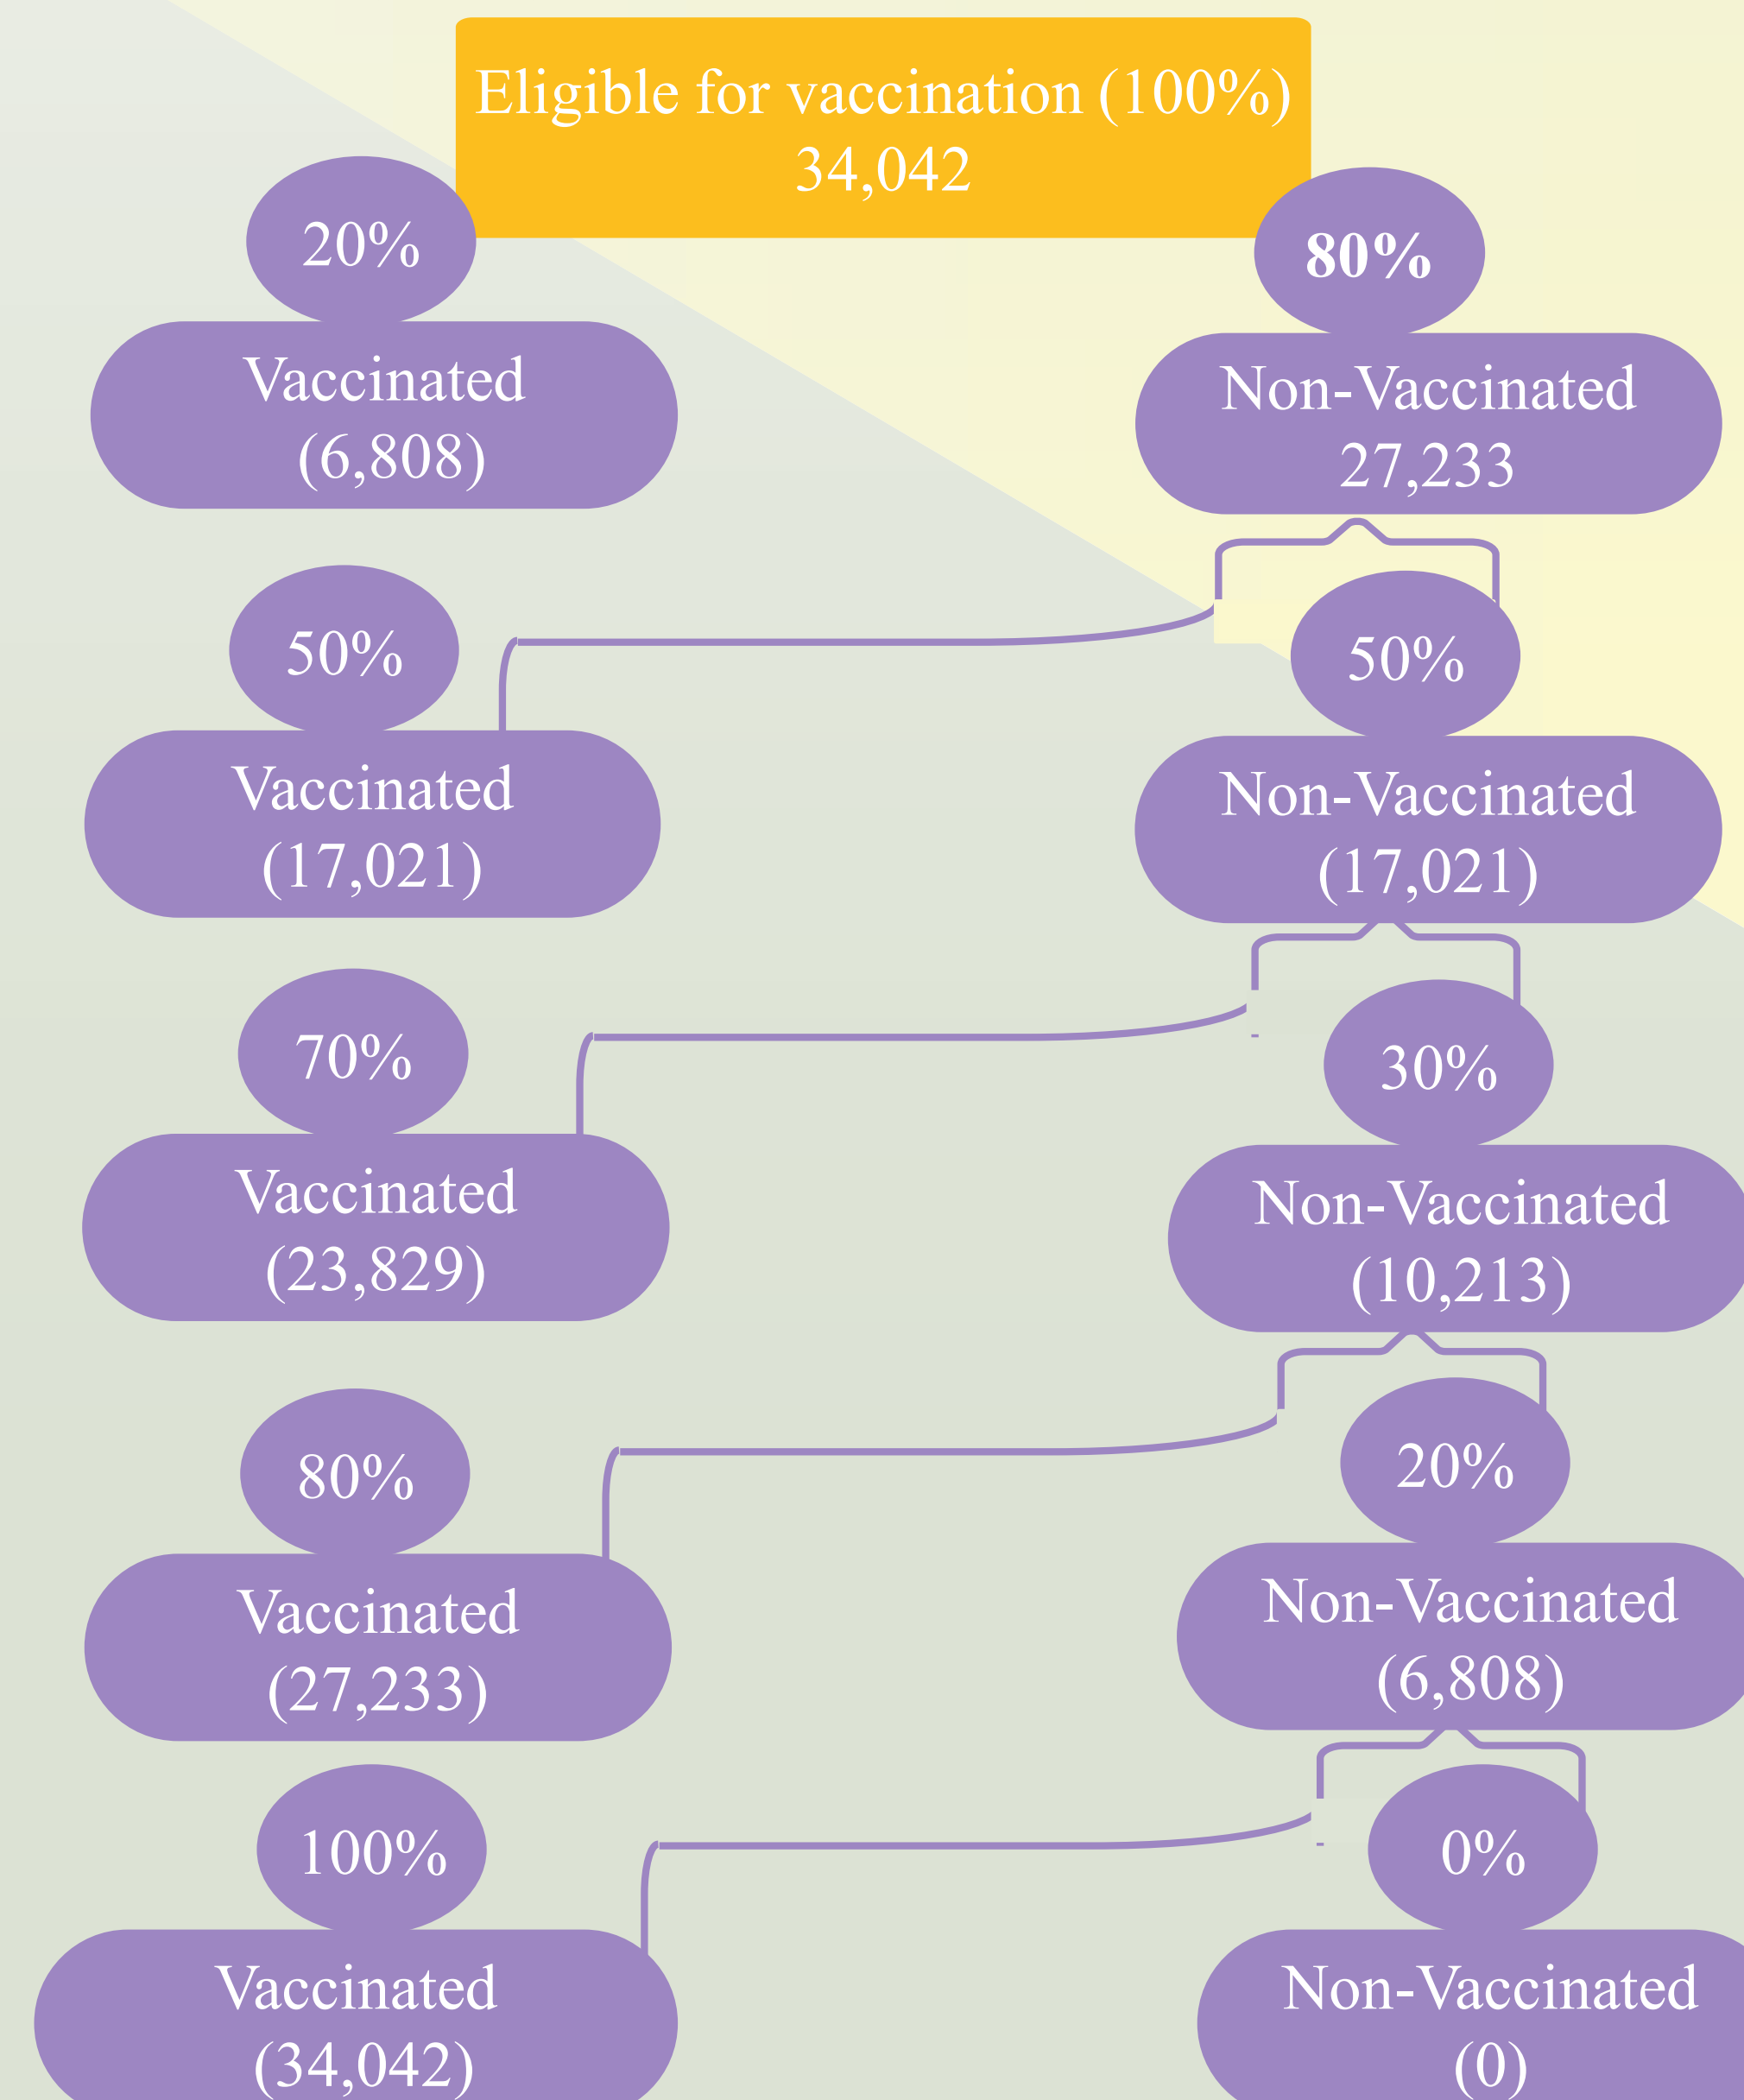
Eligible for vaccination (100%)
34,042

20%

Vaccinated
(6,808)

80%

Non-Vaccinated
27,233

50%

Vaccinated
(17,021)

50%

Non-Vaccinated
(17,021)

70%

Vaccinated
(23,829)

30%

Non-Vaccinated
(10,213)

80%

Vaccinated
(27,233)

20%

Non-Vaccinated
(6,808)

100%

Vaccinated
(34,042)

0%

Non-Vaccinated
(0)